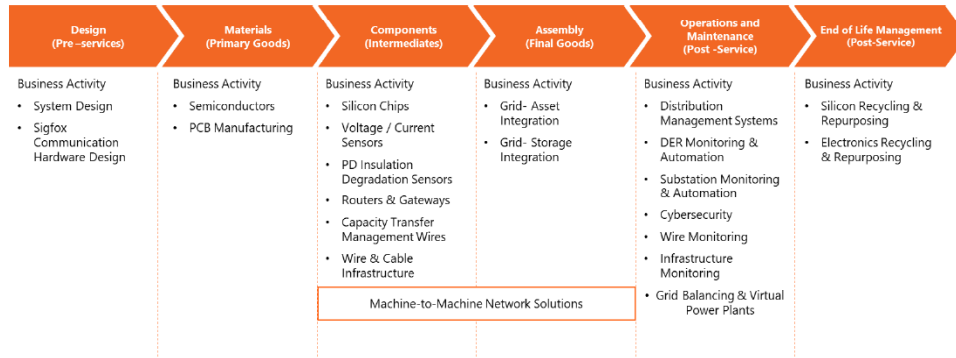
Design (Pre –services)

Materials (Primary Goods)

Components (Intermediates)

Assembly (Final Goods)

Operations and Maintenance (Post -Service)

End of Life Management (Post-Service)

Business Activity
- System Design
- Sigfox Communication Hardware Design

Business Activity
- Semiconductors
- PCB Manufacturing

Business Activity
- Silicon Chips
- Voltage / Current Sensors
- PD Insulation Degradation Sensors
- Routers & Gateways
- Capacity Transfer Management Wires
- Wire & Cable Infrastructure

Business Activity
- Grid- Asset Integration
- Grid- Storage Integration

Machine-to-Machine Network Solutions

Business Activity
- Distribution Management Systems
- DER Monitoring & Automation
- Substation Monitoring & Automation
- Cybersecurity
- Wire Monitoring
- Infrastructure Monitoring
- Grid Balancing & Virtual Power Plants

Business Activity
- Silicon Recycling & Repurposing
- Electronics Recycling & Repurposing